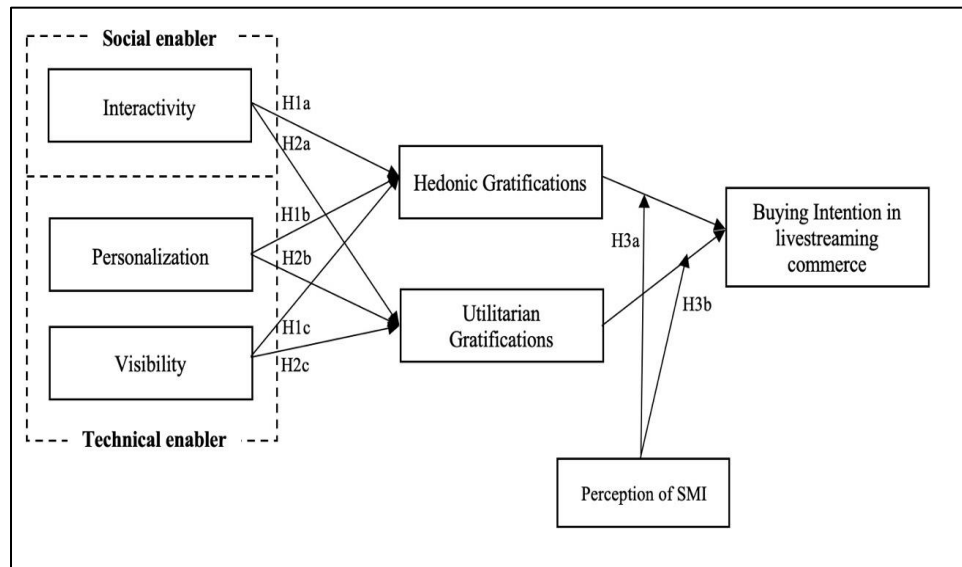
Social enabler

Interactivity

H1a

H2a

Hedonic Gratifications

H1b

Personalization

H2b

H3a

Buying Intention in livestreaming commerce

H3b

Utilitarian Gratifications

H1c

Visibility

H2c

Technical enabler

Perception of SMI